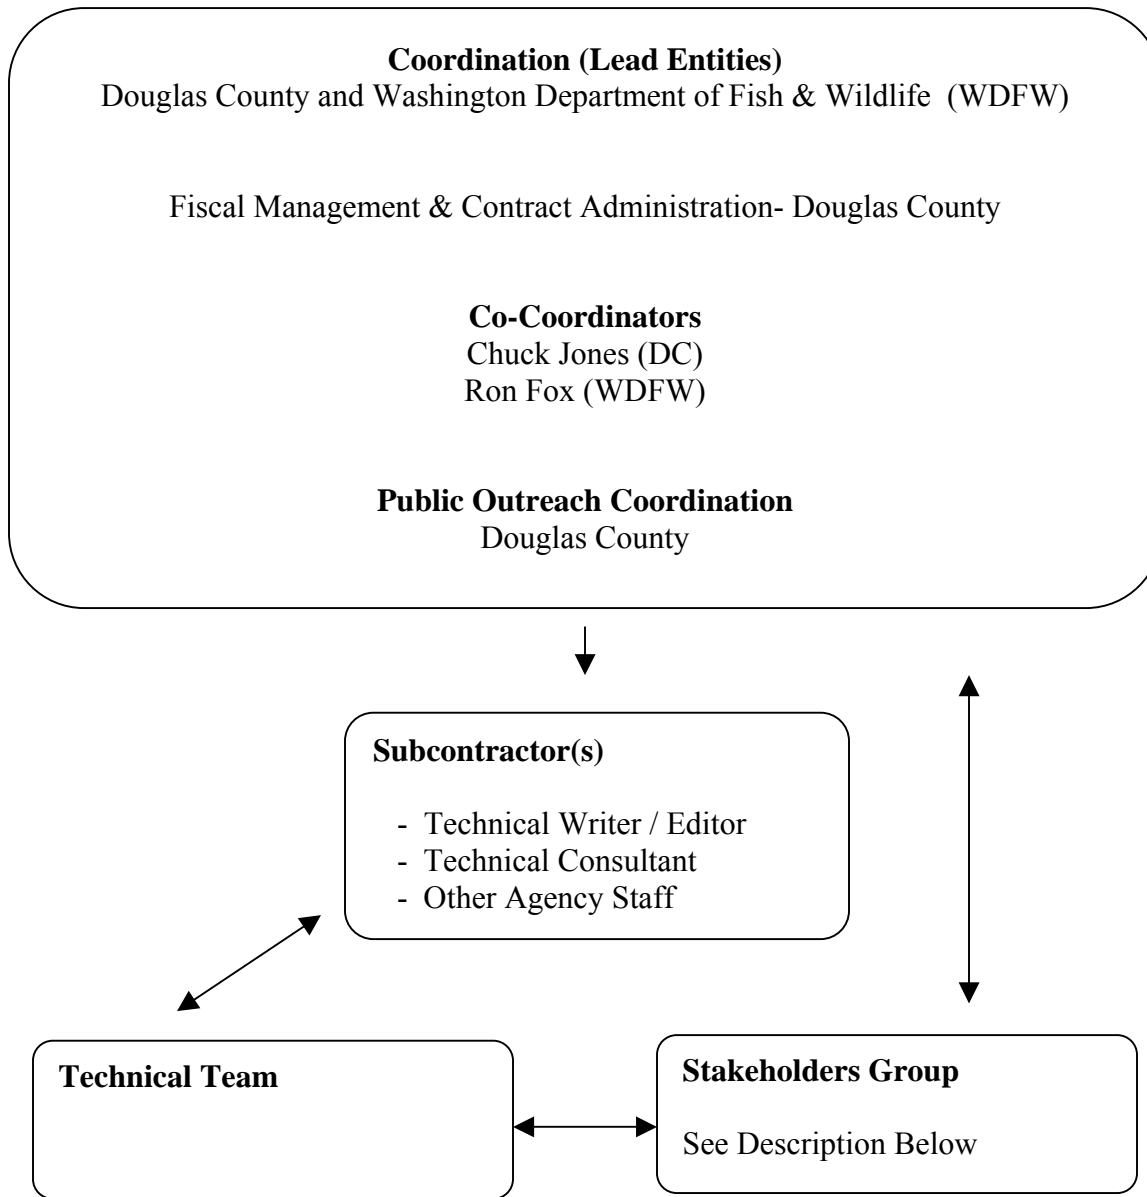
**Coordination (Lead Entities)**
Douglas County and Washington Department of Fish & Wildlife (WDFW)

Fiscal Management & Contract Administration- Douglas County

**Co-Coordinators**
Chuck Jones (DC)
Ron Fox (WDFW)

**Public Outreach Coordination**
Douglas County

**Subcontractor(s)**

- Technical Writer / Editor
- Technical Consultant
- Other Agency Staff

**Technical Team**

**Stakeholders Group**

See Description Below